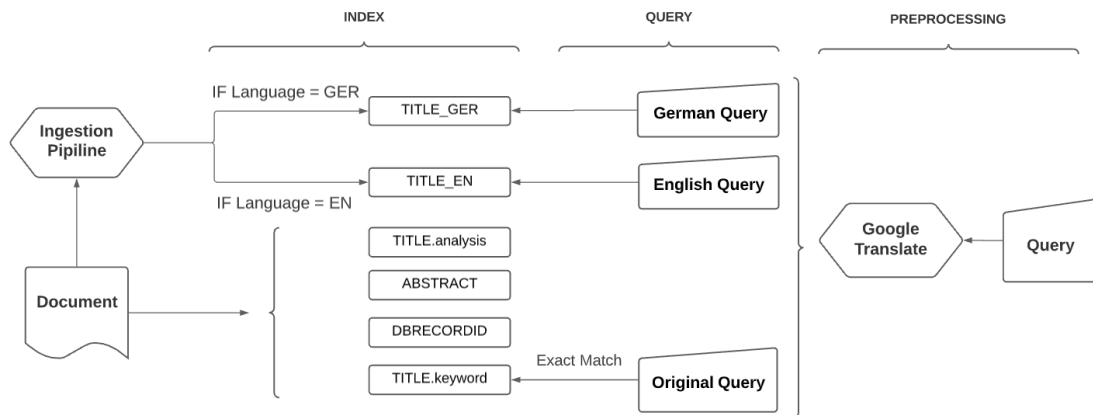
INDEX

QUERY

PREPROCESSING

IF Language = GER

Ingestion Pipiline

TITLE_GER

German Query

TITLE_EN

English Query

IF Language = EN

TITLE.analysis

Google Translate

Query

Document

ABSTRACT

DBRECORDID

Exact Match

TITLE.keyword

Original Query